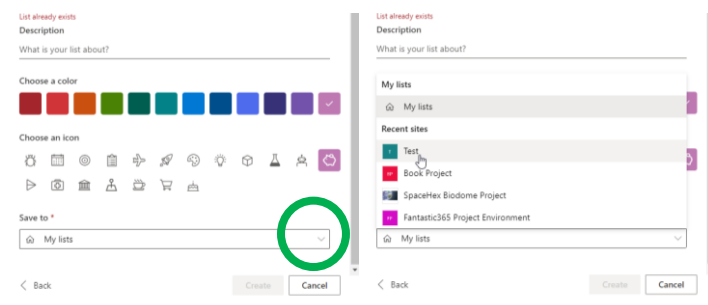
List already exists
Description
What is your list about?

Choose a color

Choose an icon

Save to *
My lists

Back
Create
Cancel

List already exists
Description
What is your list about?

My lists
My lists
Recent sites
T Test
BP Book Project
SpaceHex Biodome Project
FP Fantastic365 Project Environment
My lists

Back
Create
Cancel